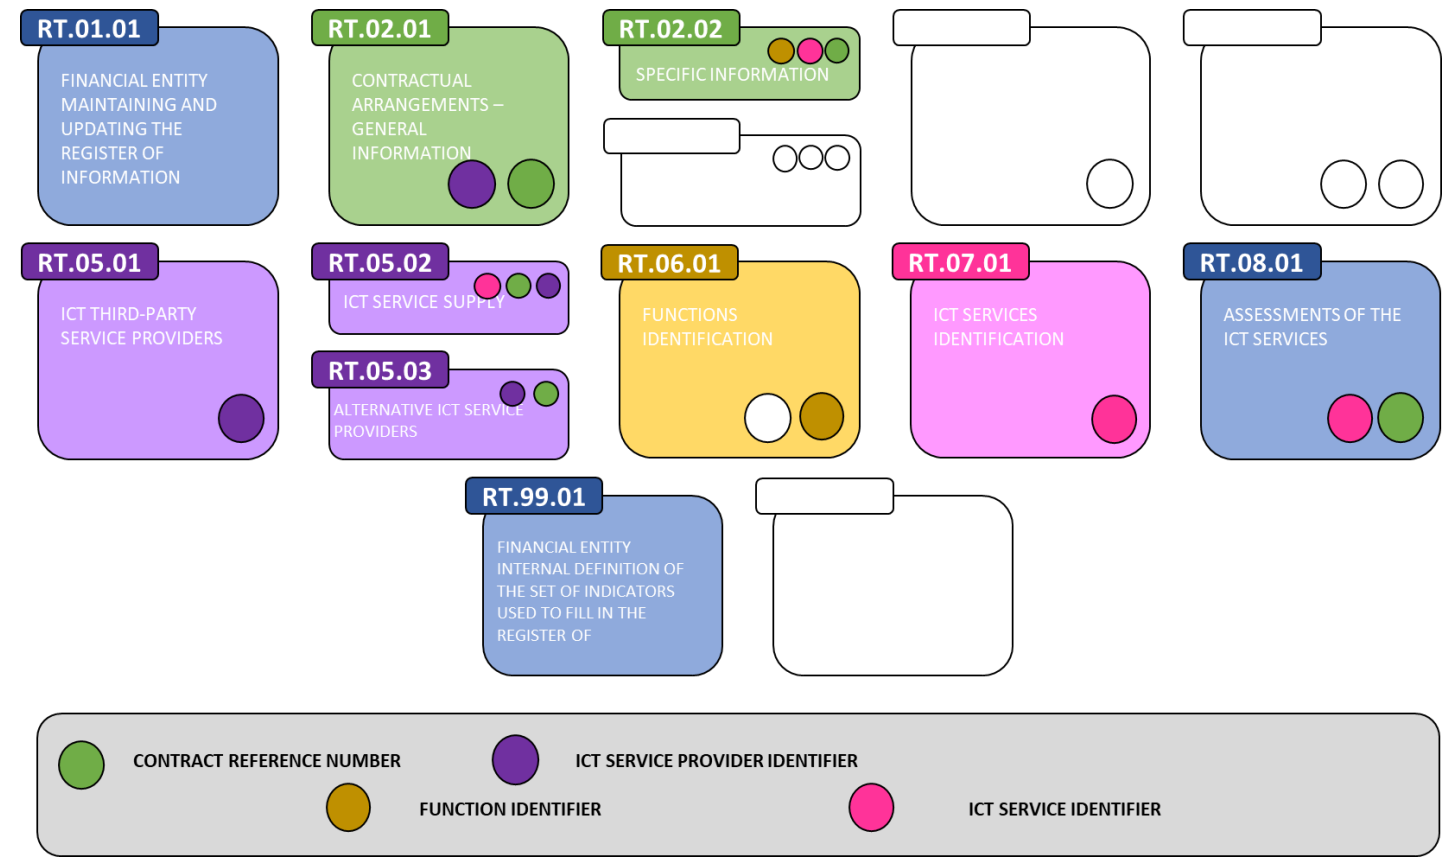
RT.01.01
FINANCIAL ENTITY MAINTAINING AND UPDATING THE REGISTER OF INFORMATION

RT.02.01
CONTRACTUAL ARRANGEMENTS – GENERAL INFORMATION

RT.02.02
SPECIFIC INFORMATION

RT.05.01
ICT THIRD-PARTY SERVICE PROVIDERS

RT.05.02
ICT SERVICE SUPPLY

RT.05.03
ALTERNATIVE ICT SERVICE PROVIDERS

RT.06.01
FUNCTIONS IDENTIFICATION

RT.07.01
ICT SERVICES IDENTIFICATION

RT.08.01
ASSESSMENTS OF THE ICT SERVICES

RT.99.01
FINANCIAL ENTITY INTERNAL DEFINITION OF THE SET OF INDICATORS USED TO FILL IN THE REGISTER OF

CONTRACT REFERENCE NUMBER
ICT SERVICE PROVIDER IDENTIFIER
FUNCTION IDENTIFIER
ICT SERVICE IDENTIFIER